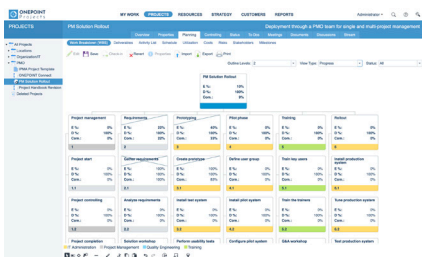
ONEPOINT Projects

MY WORK PROJECTS RESOURCES STRATEGY CUSTOMERS REPORTS

Administrator

PROJECTS

PM Solution Rollout

Deployment through a PMO team for single and multi-project management

All Projects
Locations
Organization/IT
Web
PMO Project Template
ONEPOINT Connect
PM Solution Rollout
Project Handbook Revision
Deleted Projects

Overview Properties Planning Controlling Costs Status To Do Meetings Documents Discussions Stream

Work Breakdown (WBS) Gantt Activity List Schedule Utilization Roles Issues Stakeholders Milestones

Edit Save Check in Revert Properties Import Export Print

Outline Levels: 2 View Type: Progress Status: All

PM Solution Rollout
E %: 10
D %: 100%
Com.: 10%

| Project management | Requirements | Prototyping | Pilot phase | Training | Rollout |
|---|---|---|---|---|---|
| E %: 0% | E %: 33% | E %: 33% | E %: 0% | E %: 0% | E %: 0% |
| D %: 100% | D %: 100% | D %: 100% | D %: 100% | D %: 100% | D %: 100% |
| Com.: 0% | Com.: 33% | Com.: 33% | Com.: 0% | Com.: 0% | Com.: 0% |

| Project start | Gather requirements | Create prototype | Define user group | Train key users | Install production system |
|---|---|---|---|---|---|
| E %: | E %: | E %: | E %: | E %: | E %: |
| D %: | D %: | D %: | D %: | D %: | D %: |
| Com.: | Com.: | Com.: | Com.: | Com.: | Com.: |
| 1.1 | 2.1 | 3.1 | 4.1 | 5.1 | 6.1 |

| Project controlling | Analyze requirements | Install test system | Install pilot system | Train the trainers | Tune production system |
|---|---|---|---|---|---|
| E %: | E %: | E %: | E %: | E %: | E %: |
| D %: | D %: | D %: | D %: | D %: | D %: |
| Com.: | Com.: | Com.: | Com.: | Com.: | Com.: |
| 1.2 | 2.2 | 3.2 | 4.2 | 5.2 | 6.2 |

| Project completion | Solution workshop | Perform usability tests | Configure pilot system | Q&A workshop | Test production system |
|---|---|---|---|---|---|

Administration Project Management Quality Engineering Training